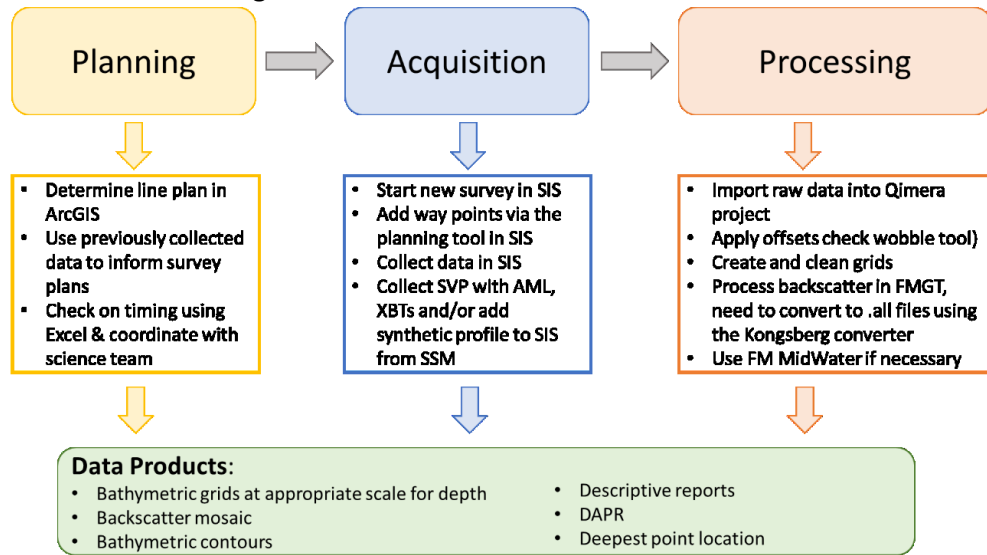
Planning

Acquisition

Processing

- Determine line plan in ArcGIS
- Use previously collected data to inform survey plans
- Check on timing using Excel & coordinate with science team

- Start new survey in SIS
- Add way points via the planning tool in SIS
- Collect data in SIS
- Collect SVP with AML, XBTs and/or add synthetic profile to SIS from SSM

- Import raw data into Qimera project
- Apply offsets check wobble tool)
- Create and clean grids
- Process backscatter in FMGT, need to convert to .all files using the Kongsberg converter
- Use FM MidWater if necessary

Data Products:
- Bathymetric grids at appropriate scale for depth
- Backscatter mosaic
- Bathymetric contours
- Descriptive reports
- DAPR
- Deepest point location